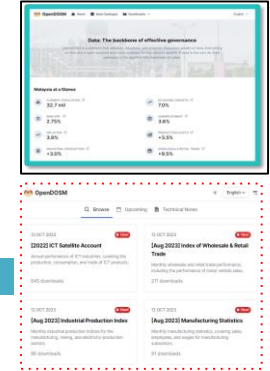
OpenDOSM

Data: The backbone of effective governance

Malaysia at a Glance

32.7 mil

7.0%

2.75%

3.6%

3.8%

+3.3%

+3.0%

+9.5%

OpenDOSM

English

Browse

Upcoming

Technical Notes

13 OCT 2023

New

[2022] ICT Satellite Account

Annual performance of ICT industries, covering the production, consumption, and trade of ICT products.

645 downloads

12 OCT 2023

New

[Aug 2023] Index of Wholesale & Retail Trade

Monthly wholesale and retail trade performance, including the performance of motor vehicle sales.

271 downloads

12 OCT 2023

New

[Aug 2023] Industrial Production Index

Monthly industrial production indices for the manufacturing, mining, and electricity production sectors.

85 downloads

12 OCT 2023

New

[Aug 2023] Manufacturing Statistics

Monthly manufacturing statistics, covering sales, employees, and wages for manufacturing subsectors.

91 downloads